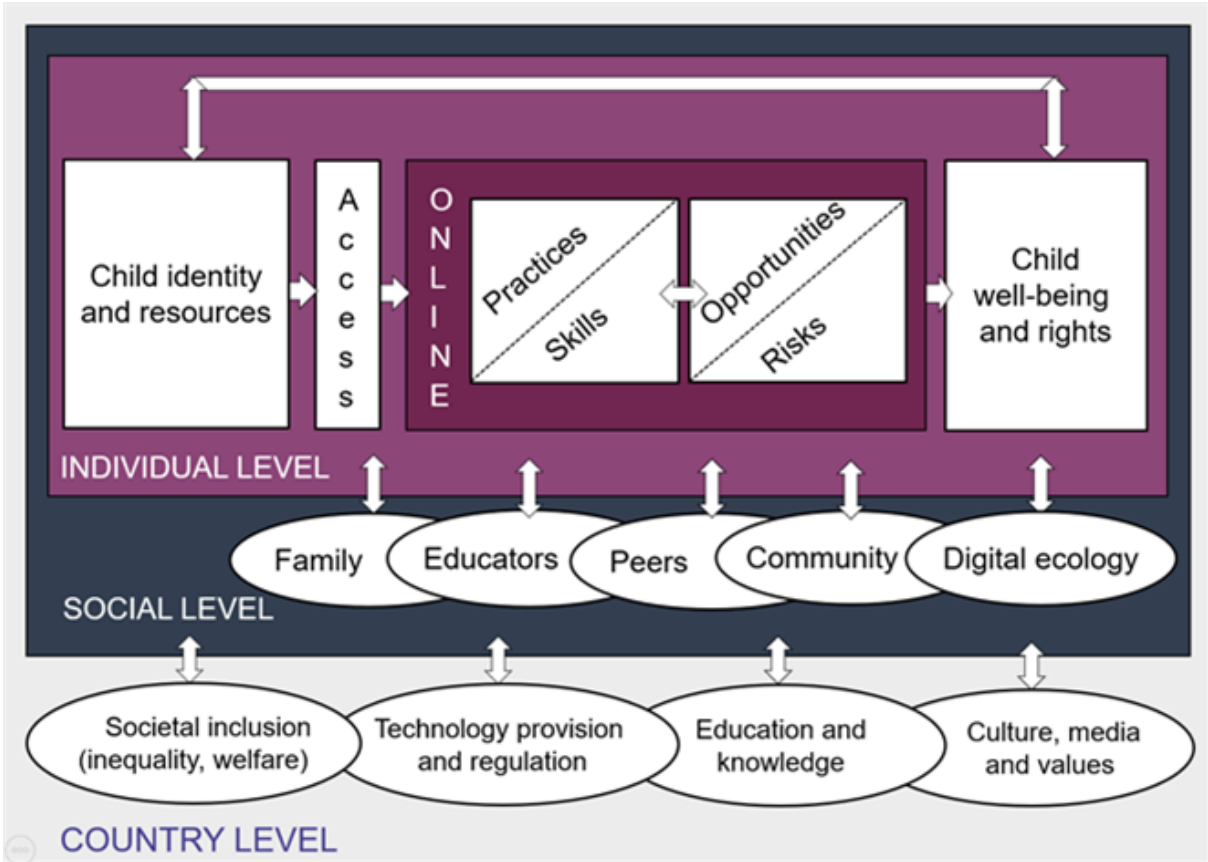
Child identity and resources

Access

ONLINE

Practices

Skills

Opportunities

Risks

Child well-being and rights

INDIVIDUAL LEVEL

Family

Educators

Peers

Community

Digital ecology

SOCIAL LEVEL

Societal inclusion (inequality, welfare)

Technology provision and regulation

Education and knowledge

Culture, media and values

COUNTRY LEVEL